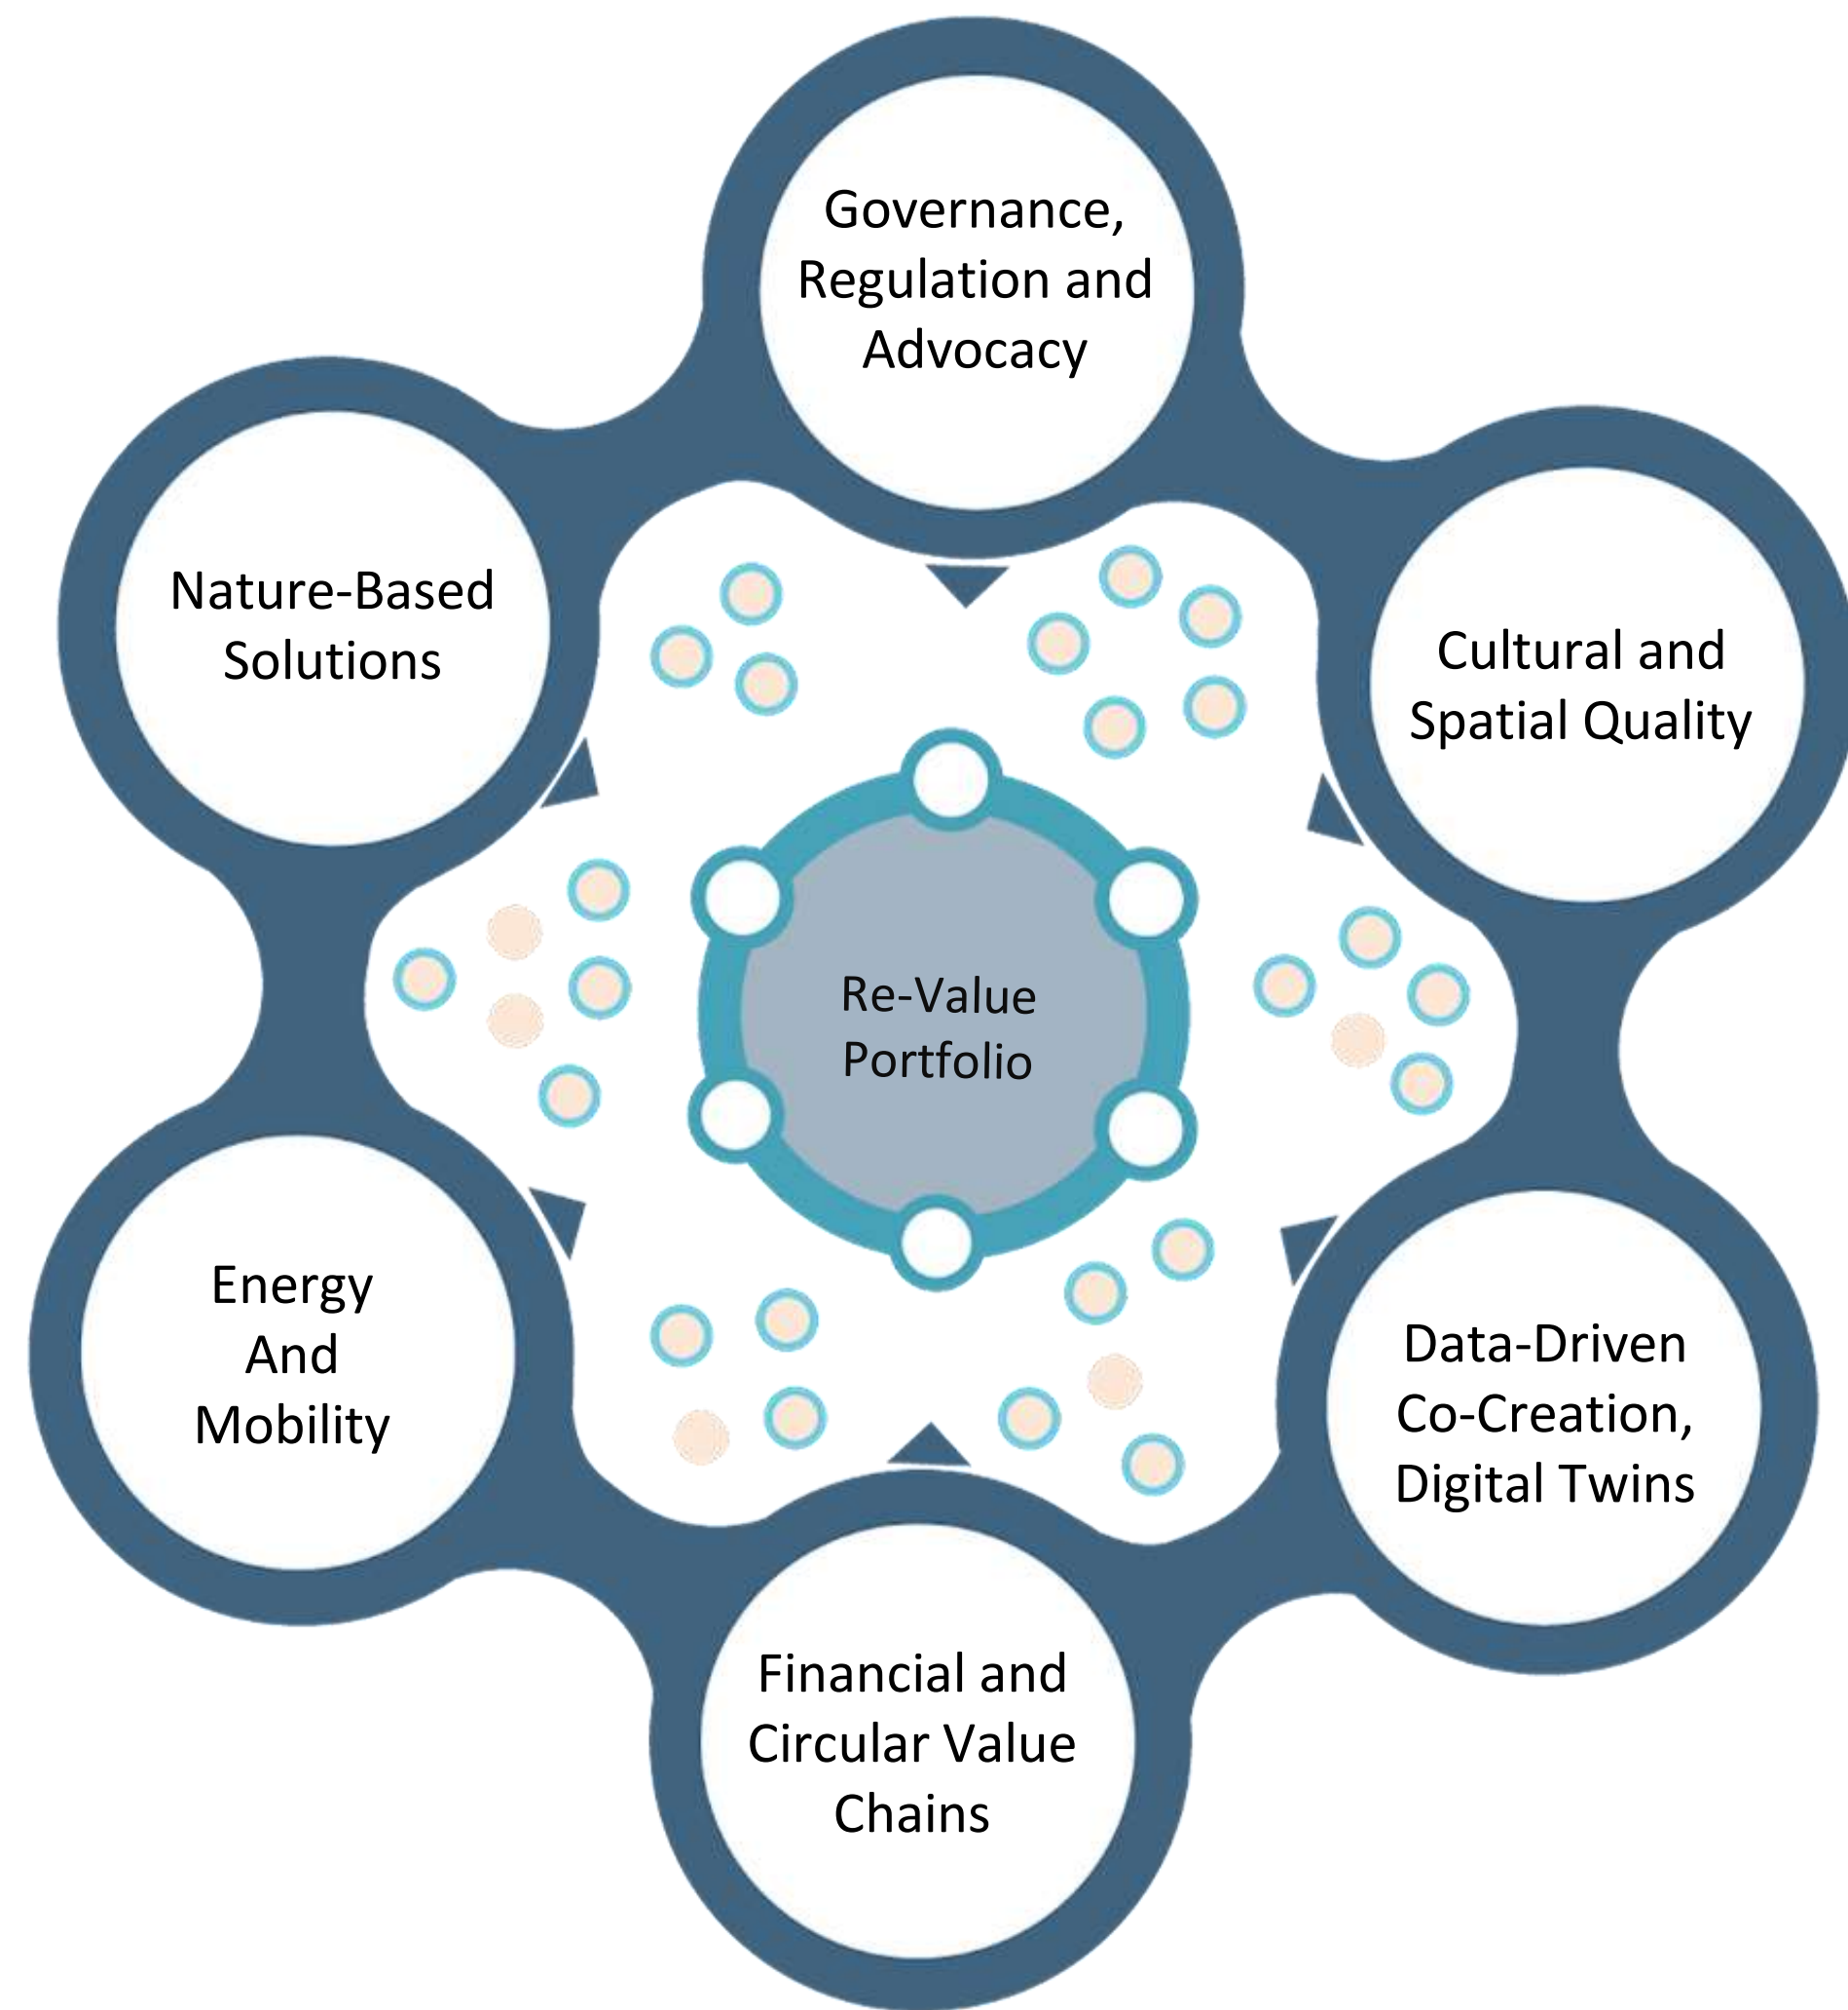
Governance, Regulation and Advocacy

Nature-Based Solutions

Cultural and Spatial Quality

Re-Value Portfolio

Energy And Mobility

Data-Driven Co-Creation, Digital Twins

Financial and Circular Value Chains